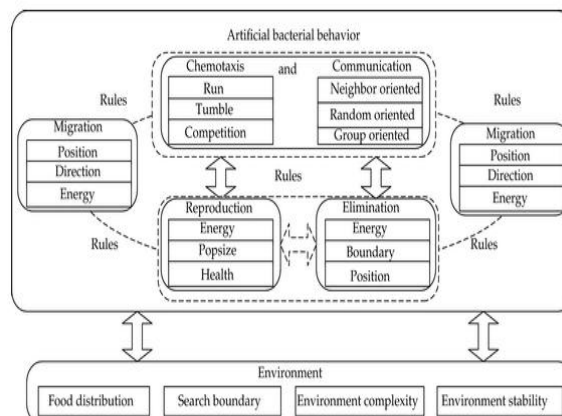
Artificial bacterial behavior

Chemotaxis
Run
Tumble
Competition

and

Communication
Neighbor oriented
Random oriented
Group oriented

Rules

Rules

Migration
Position
Direction
Energy

Migration
Position
Direction
Energy

Rules

Rules

Rules

Reproduction
Energy
Popsize
Health

Elimination
Energy
Boundary
Position

Environment
Food distribution
Search boundary
Environment complexity
Environment stability